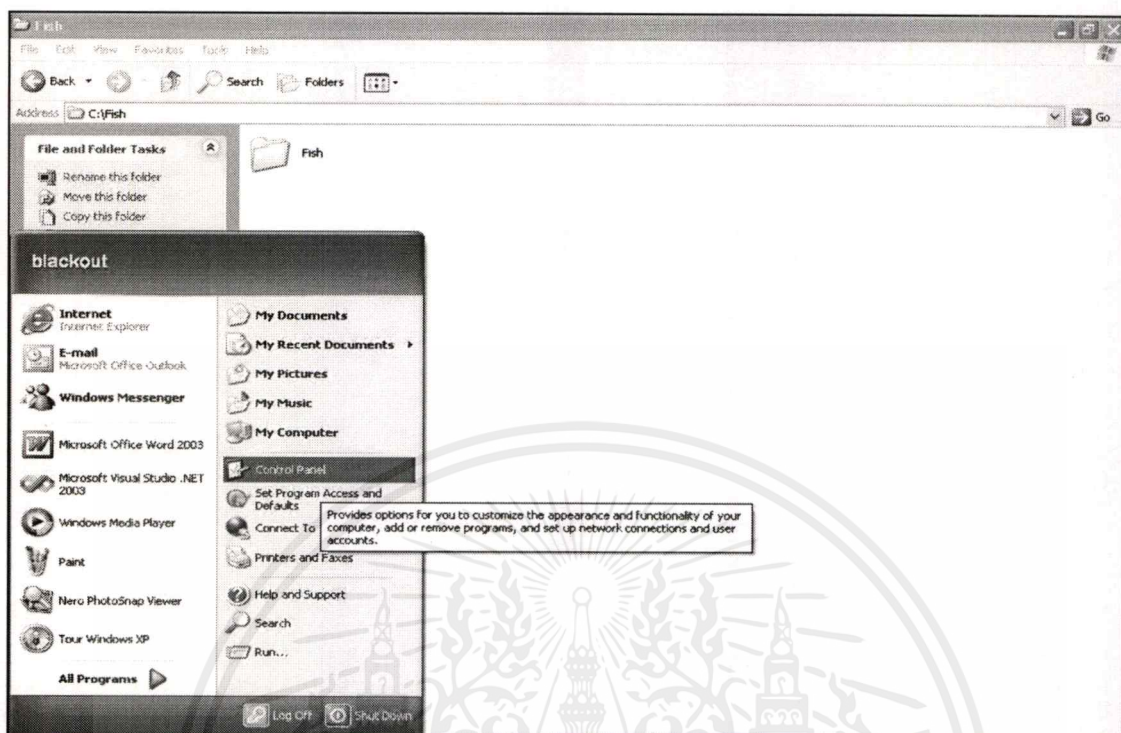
Fish

File Edit View Favorites Tools Help

Back Search Folders

Address C:\Fish

Go

File and Folder Tasks

Rename this folder
Move this folder
Copy this folder

Fish

blackout

Internet
Internet Explorer

E-mail
Microsoft Office Outlook

Windows Messenger

Microsoft Office Word 2003

Microsoft Visual Studio .NET 2003

Windows Media Player

Paint

Nero PhotoSnap Viewer

Tour Windows XP

All Programs

My Documents

My Recent Documents

My Pictures

My Music

My Computer

Control Panel

Set Program Access and Defaults

Connect To

Printers and Faxes

Help and Support

Search

Run...

Provides options for you to customize the appearance and functionality of your computer, add or remove programs, and set up network connections and user accounts.

Log Off

Shut Down